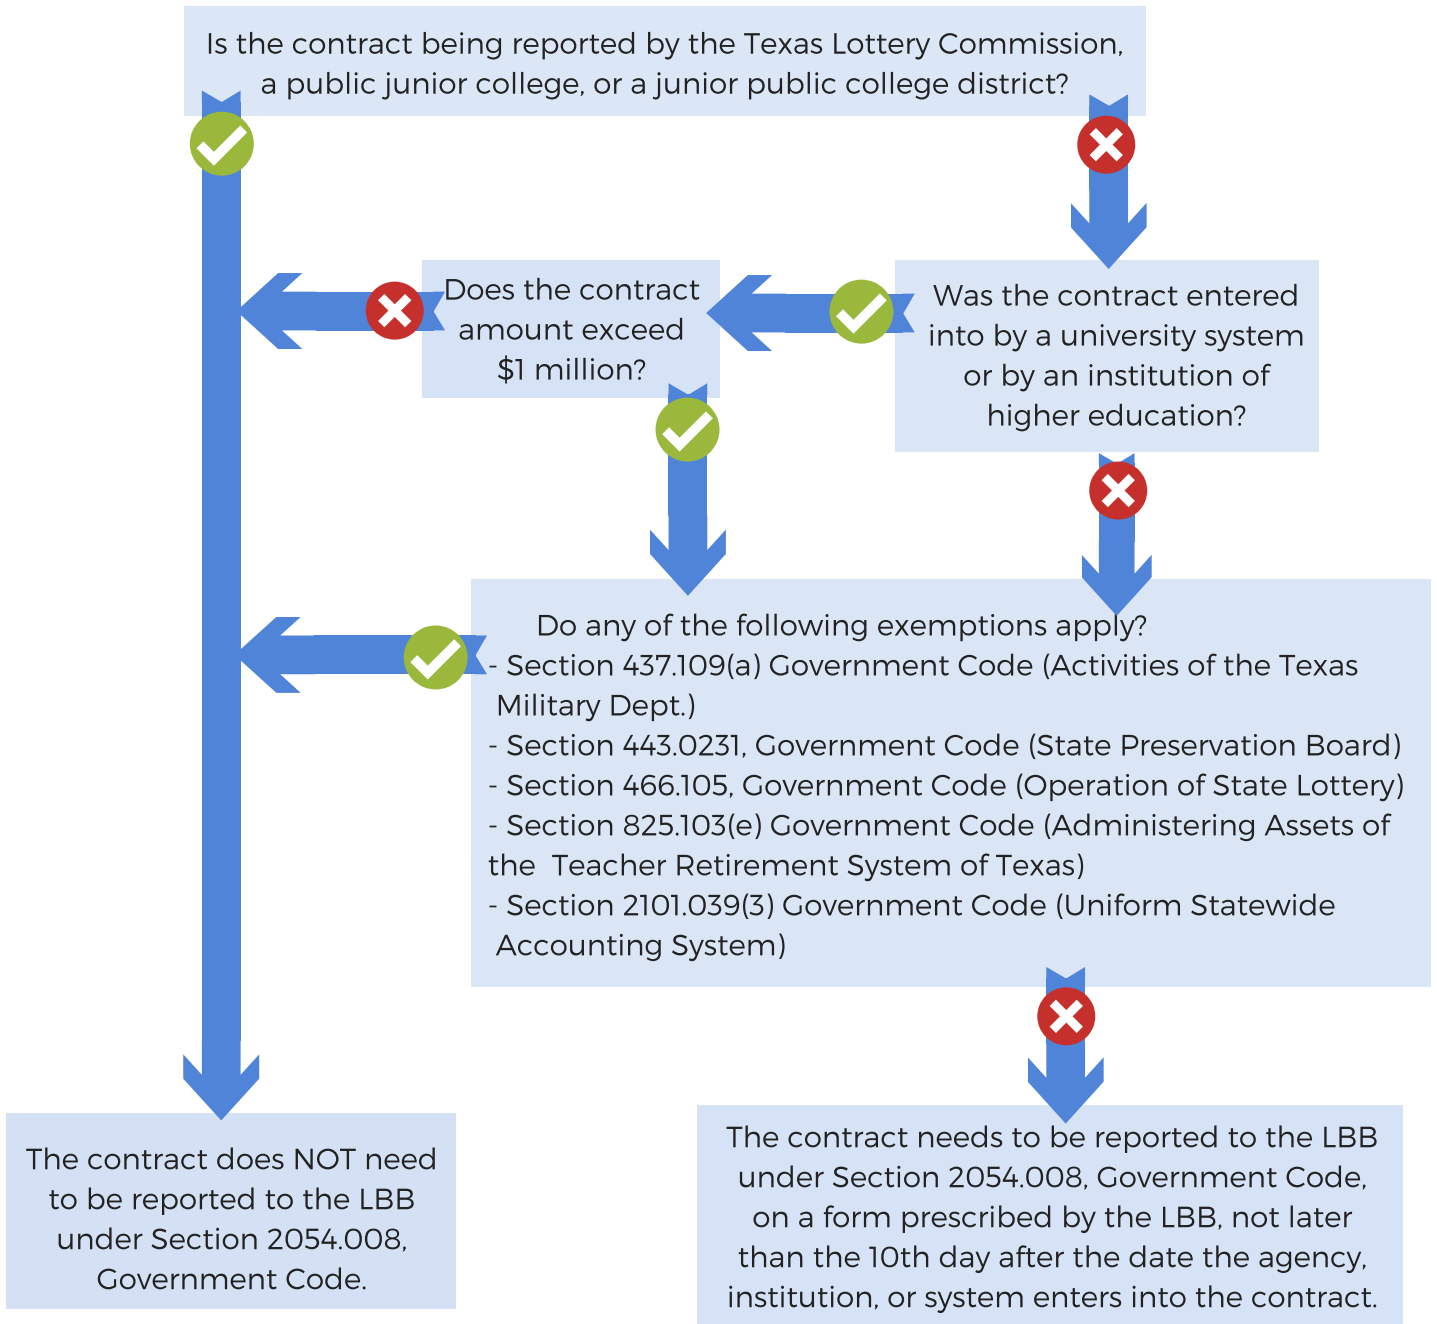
Is the contract being reported by the Texas Lottery Commission, a public junior college, or a junior public college district?

Does the contract amount exceed $1 million?

Was the contract entered into by a university system or by an institution of higher education?

Do any of the following exemptions apply?
- Section 437.109(a) Government Code (Activities of the Texas Military Dept.)
- Section 443.0231, Government Code (State Preservation Board)
- Section 466.105, Government Code (Operation of State Lottery)
- Section 825.103(e) Government Code (Administering Assets of the Teacher Retirement System of Texas)
- Section 2101.039(3) Government Code (Uniform Statewide Accounting System)

The contract does NOT need to be reported to the LBB under Section 2054.008, Government Code.

The contract needs to be reported to the LBB under Section 2054.008, Government Code, on a form prescribed by the LBB, not later than the 10th day after the date the agency, institution, or system enters into the contract.